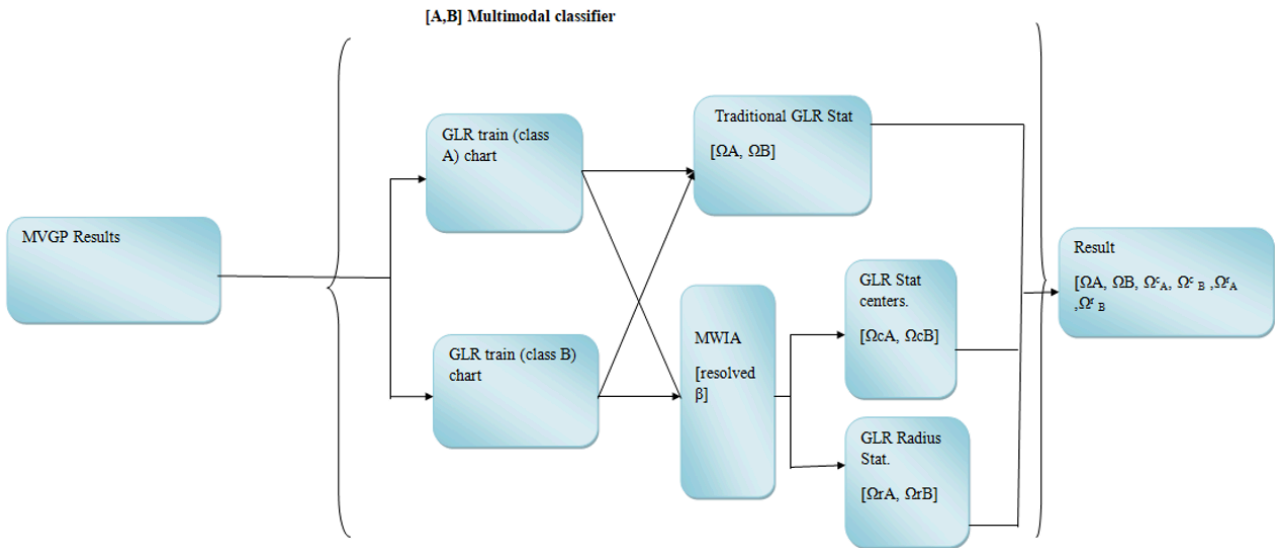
[A,B] Multimodal classifier

MVGP Results

GLR train (class A) chart

GLR train (class B) chart

Traditional GLR Stat

[ΩA, ΩB]

MWIA

[resolved β]

GLR Stat centers.

[ΩcA, ΩcB]

GLR Radius Stat.

[ΩrA, ΩrB]

Result

[ΩA, ΩB, $Ω^c_A$, $Ω^c_B$ ,$Ω^r_A$ ,$Ω^r_B$